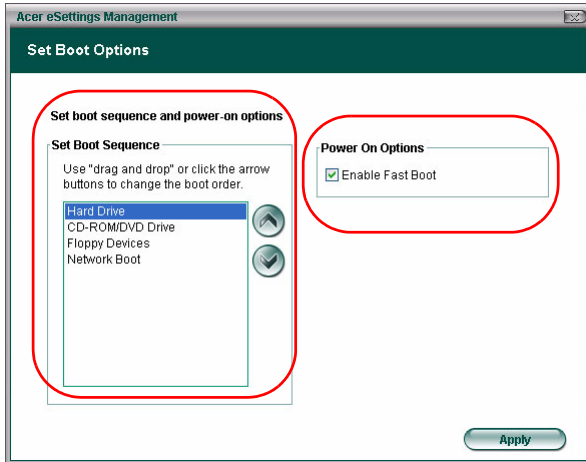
Acer eSettings Management

Set Boot Options

Set boot sequence and power-on options

Set Boot Sequence

Use "drag and drop" or click the arrow buttons to change the boot order.

Hard Drive
CD-ROM/DVD Drive
Floppy Devices
Network Boot

Power On Options

Enable Fast Boot

Apply